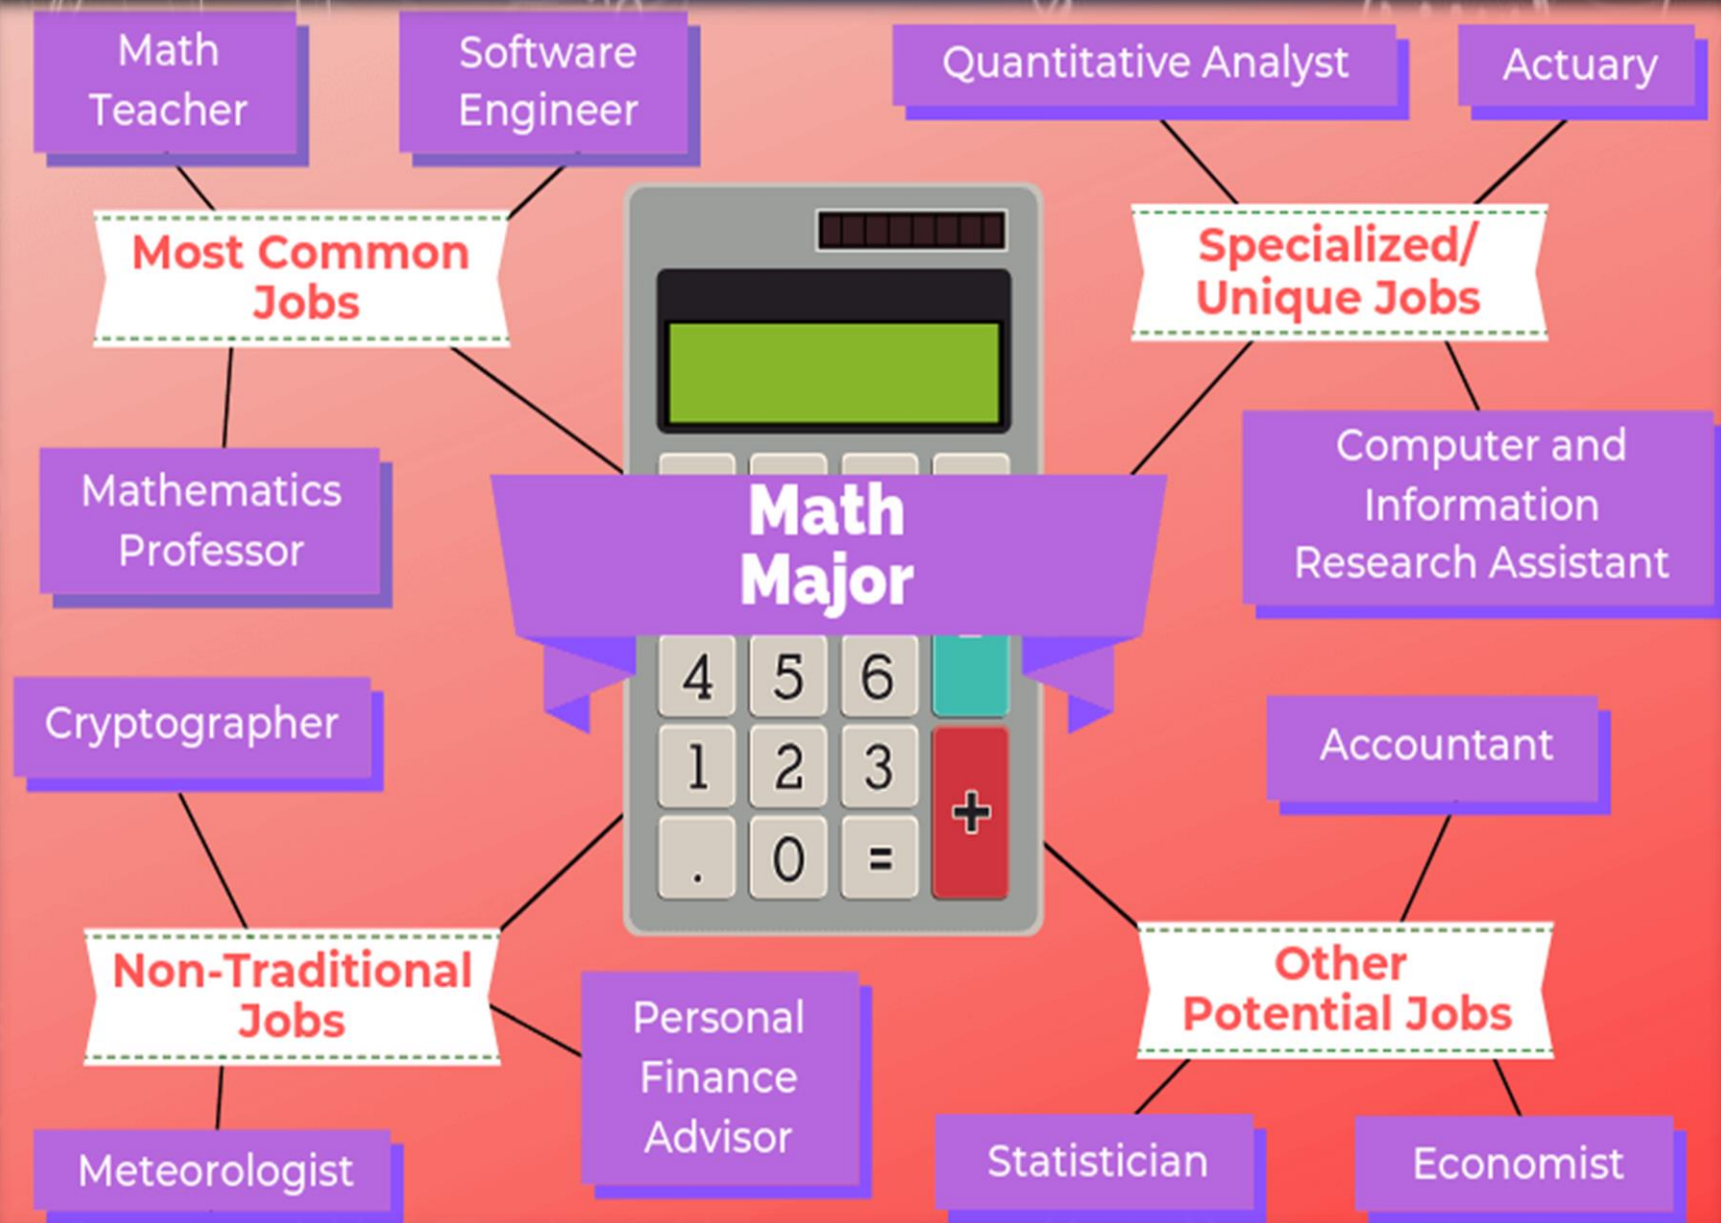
Math Teacher

Software Engineer

Quantitative Analyst

Actuary

Most Common Jobs

Specialized/ Unique Jobs

Mathematics Professor

Math Major

Computer and Information Research Assistant

4 5 6

1 2 3 +

. 0 =

Cryptographer

Accountant

Non-Traditional Jobs

Other Potential Jobs

Personal Finance Advisor

Meteorologist

Statistician

Economist